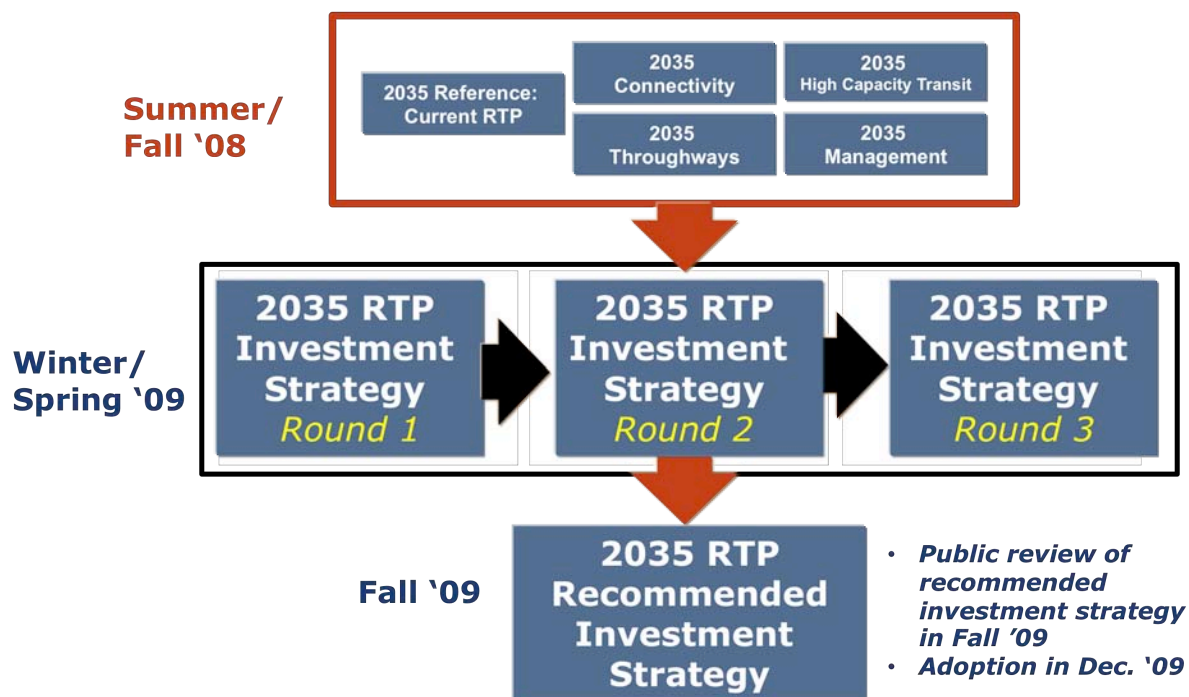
Summer/
Fall '08

2035 Reference:
Current RTP

2035
Connectivity

2035
High Capacity Transit

2035
Throughways

2035
Management

Winter/
Spring '09

2035 RTP
Investment
Strategy
Round 1

2035 RTP
Investment
Strategy
Round 2

2035 RTP
Investment
Strategy
Round 3

Fall '09

2035 RTP
Recommended
Investment
Strategy

• Public review of recommended investment strategy in Fall '09
• Adoption in Dec. '09